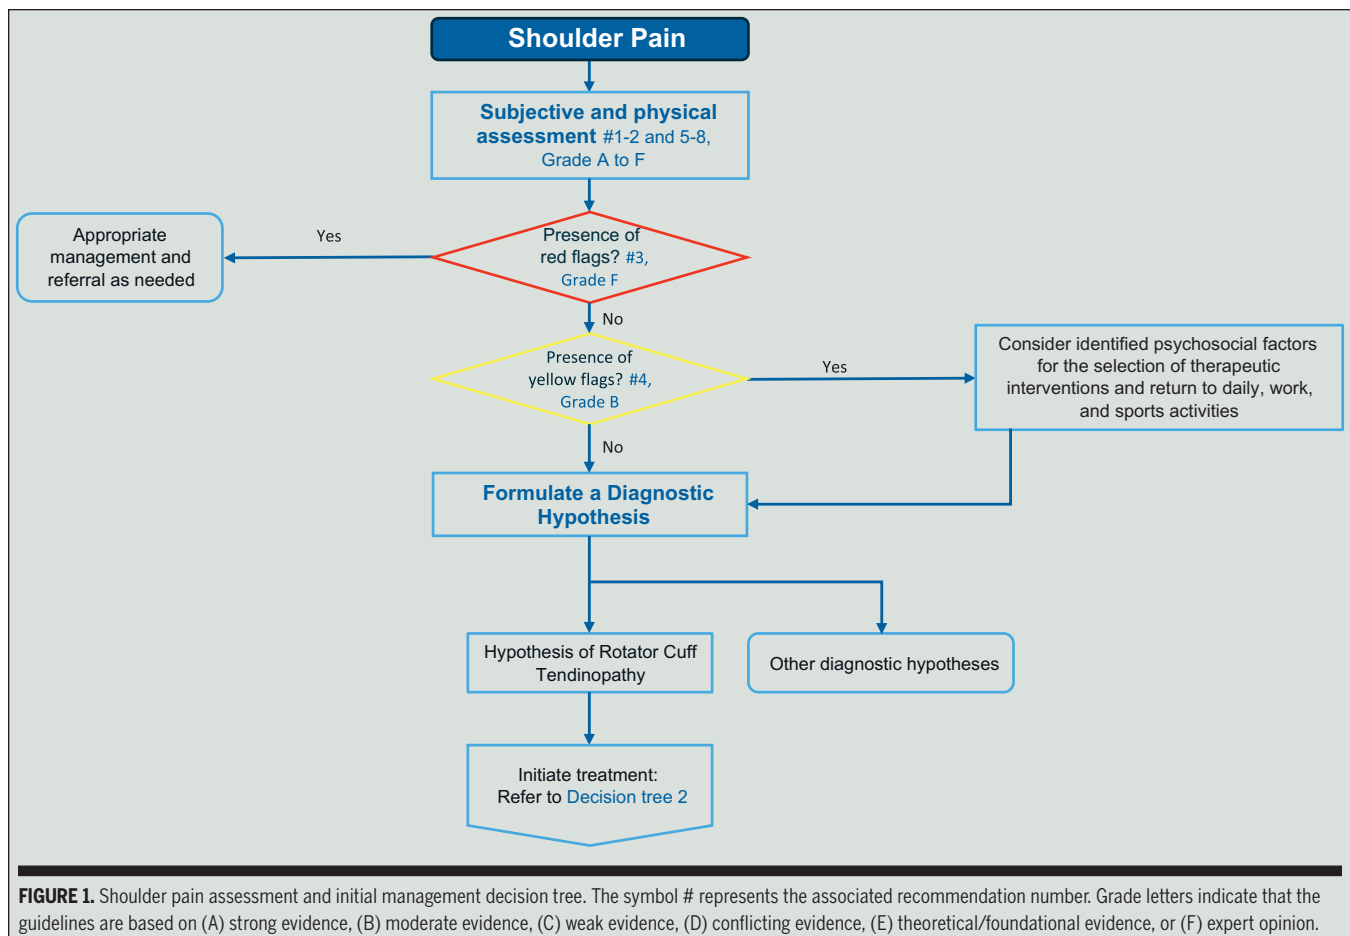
Shoulder Pain

Subjective and physical assessment #1-2 and 5-8, Grade A to F

Presence of red flags? #3, Grade F

Yes

Appropriate management and referral as needed

No

Presence of yellow flags? #4, Grade B

Yes

Consider identified psychosocial factors for the selection of therapeutic interventions and return to daily, work, and sports activities

No

Formulate a Diagnostic Hypothesis

Hypothesis of Rotator Cuff Tendinopathy

Other diagnostic hypotheses

Initiate treatment: Refer to Decision tree 2

FIGURE 1. Shoulder pain assessment and initial management decision tree. The symbol # represents the associated recommendation number. Grade letters indicate that the guidelines are based on (A) strong evidence, (B) moderate evidence, (C) weak evidence, (D) conflicting evidence, (E) theoretical/foundational evidence, or (F) expert opinion.